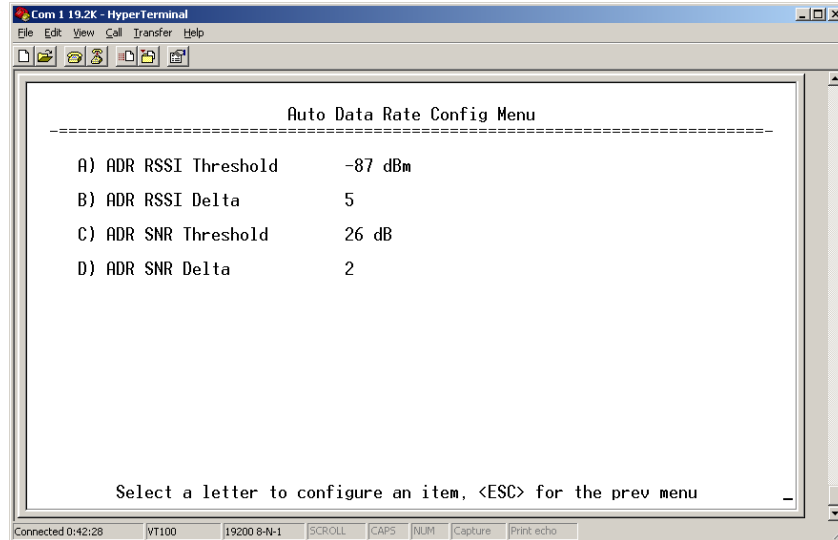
Com 1 19.2K - HyperTerminal

File Edit View Call Transfer Help

Auto Data Rate Config Menu

-==========================================================================-

A) ADR RSSI Threshold -87 dBm

B) ADR RSSI Delta 5

C) ADR SNR Threshold 26 dB

D) ADR SNR Delta 2

Select a letter to configure an item, <ESC> for the prev menu

Connected 0:42:28 VT100 19200 8-N-1 SCROLL CAPS NUM Capture Print echo